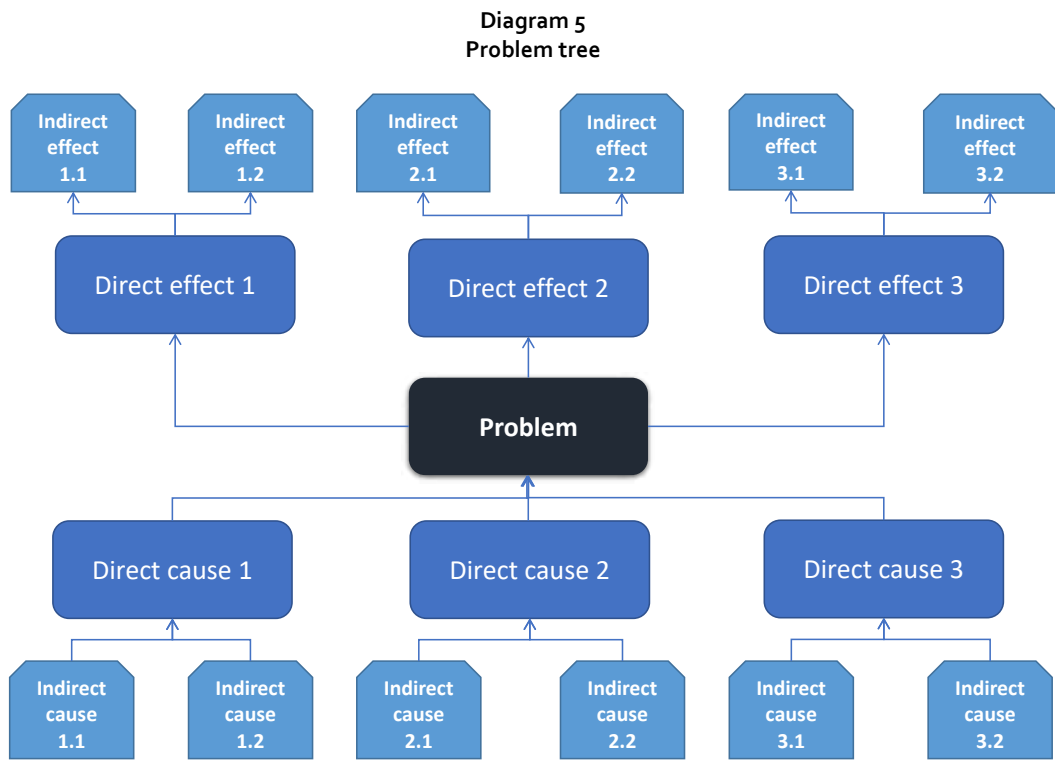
Diagram 5
Problem tree

Indirect effect 1.1

Indirect effect 1.2

Indirect effect 2.1

Indirect effect 2.2

Indirect effect 3.1

Indirect effect 3.2

Direct effect 1

Direct effect 2

Direct effect 3

Problem

Direct cause 1

Direct cause 2

Direct cause 3

Indirect cause 1.1

Indirect cause 1.2

Indirect cause 2.1

Indirect cause 2.2

Indirect cause 3.1

Indirect cause 3.2